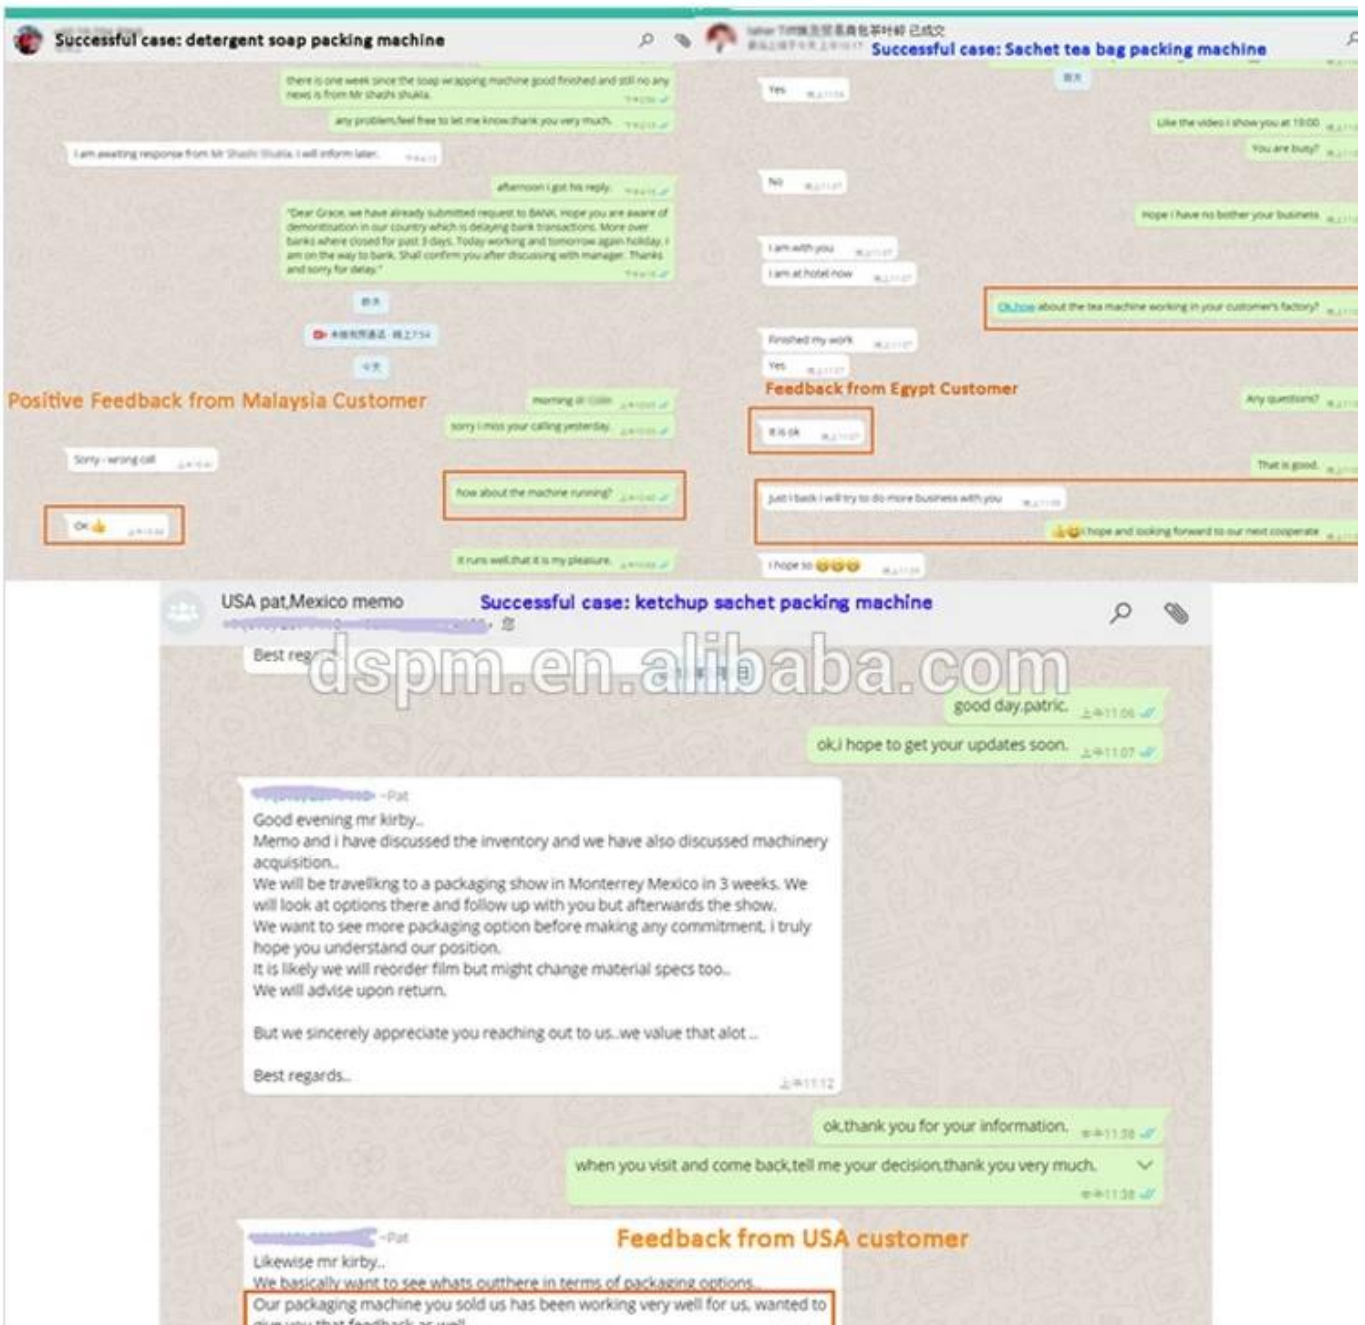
Successful case: detergent soap packing machine

there is one week since the soap wrapping machine good finished and still no any news is from Mr shashi shukla.

any problem,feel free to let me know.thank you very much.

I am awaiting response from Mr Shashi Shukla. I will inform later.

afternoon i got his reply.

"Dear Grace, we have already submitted request to BANK. Hope you are aware of demonitisation in our country which is delaying bank transactions. More over banks where closed for past 3 days. Today working and tomorrow again holiday. I am on the way to bank. Shall confirm you after discussing with manager. Thanks and sorry for delay."

Positive Feedback from Malaysia Customer

morning dr Colin

sorry i miss your calling yesterday.

Sorry - wrong call

how about the machine running?

Ok👍

it runs well.that it is my pleasure.

Successful case: Sachet tea bag packing machine

Yes

Like the video I show you at 19:00

You are busy?

No

Hope I have no bother your business

I am with you

I am at hotel now

Ok,how about the tea machine working in your customer's factory?

Finished my work

Yes

Feedback from Egypt Customer

Any questions?

It is ok

That is good.

Just I back I will try to do more business with you

I hope and looking forward to our next cooperate

I hope so 😊😊😊

USA pat,Mexico memo

Successful case: ketchup sachet packing machine

Best reg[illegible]

dspm.en.alibaba.com

good day,patric.

ok,i hope to get your updates soon.

~Pat
Good evening mr kirby..
Memo and i have discussed the inventory and we have also discussed machinery acquisition..
We will be travelkng to a packaging show in Monterrey Mexico in 3 weeks. We will look at options there and follow up with you but afterwards the show.
We want to see more packaging option before making any commitment. i truly hope you understand our position.
It is likely we will reorder film but might change material specs too..
We will advise upon return.

But we sincerely appreciate you reaching out to us..we value that alot...

Best regards..

ok,thank you for your information.

when you visit and come back,tell me your decision.thank you very much.

~Pat
Feedback from USA customer
Likewise mr kirby..
We basically want to see whats outthere in terms of packaging options..
Our packaging machine you sold us has been working very well for us, wanted to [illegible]